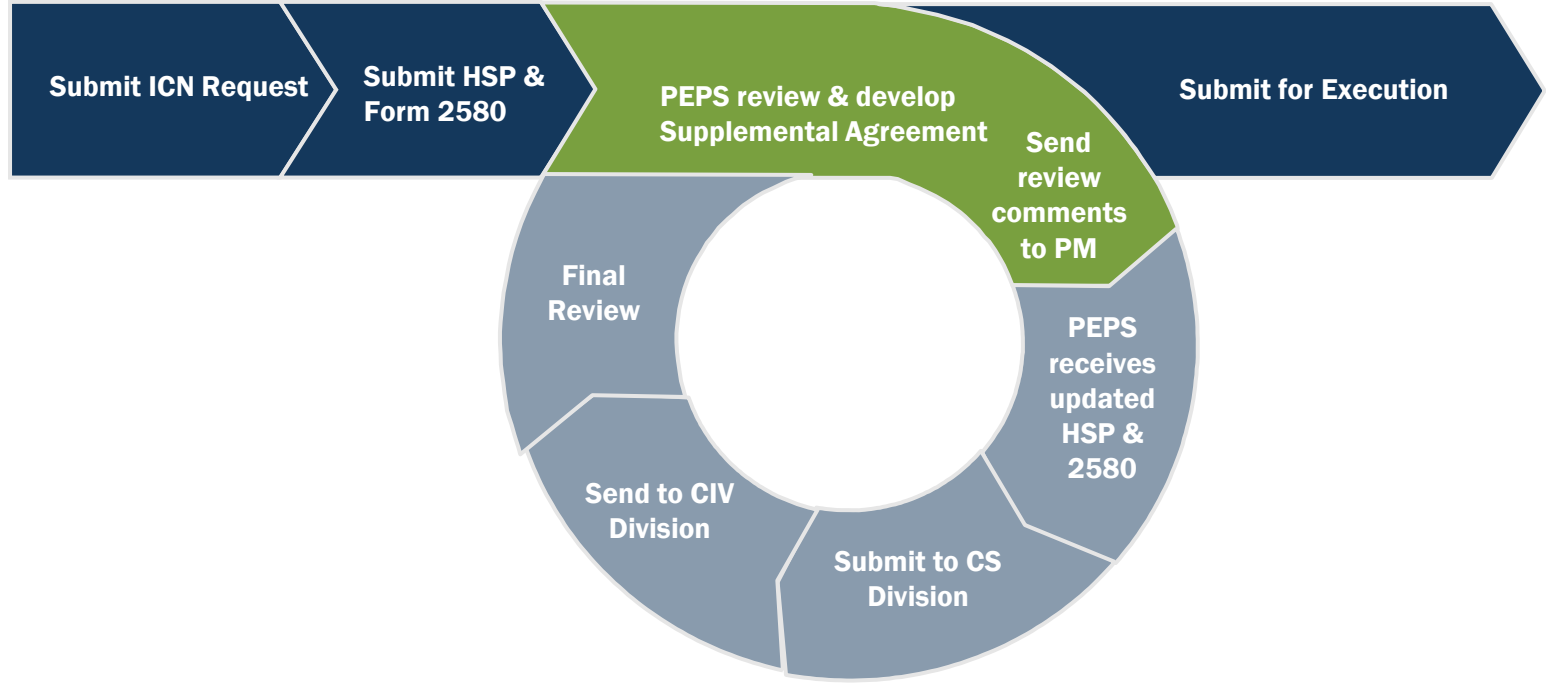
Submit ICN Request

Submit HSP & Form 2580

PEPS review & develop Supplemental Agreement

Submit for Execution

Send review comments to PM

PEPS receives updated HSP & 2580

Submit to CS Division

Send to CIV Division

Final Review